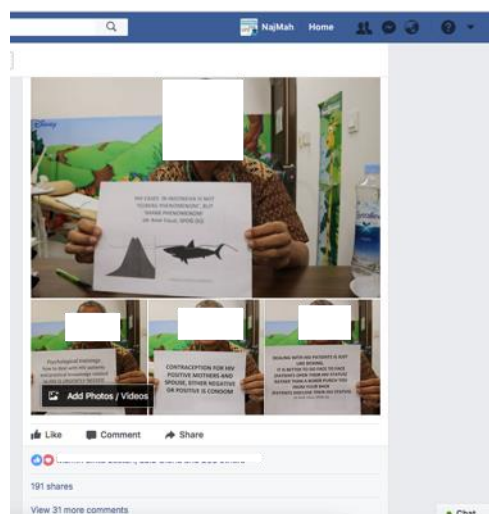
NajMah Home

HIV CASES IN INDONESIA IS NOT "ICEBERG PHENOMENON", BUT "SHARK PHENOMENON"
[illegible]

Psychological trainings how to deal with HIV patients and practical knowledge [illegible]

CONTRACEPTION FOR HIV POSITIVE MOTHERS AND SPOUSE, EITHER NEGATIVE OR POSITIVE IS CONDOM

DEALING WITH HIV PATIENTS IS JUST LIKE BOXING. IT IS BETTER TO DO FACE TO FACE PATIENTS OPEN THEIR HIV STATUS RATHER THAN A BOXER PUNCH YOU FROM YOUR BACK (PATIENTS DISCLOSE THEIR HIV STATUS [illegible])

Add Photos / Videos

Like Comment Share

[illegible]

191 shares

View 31 more comments

Chat